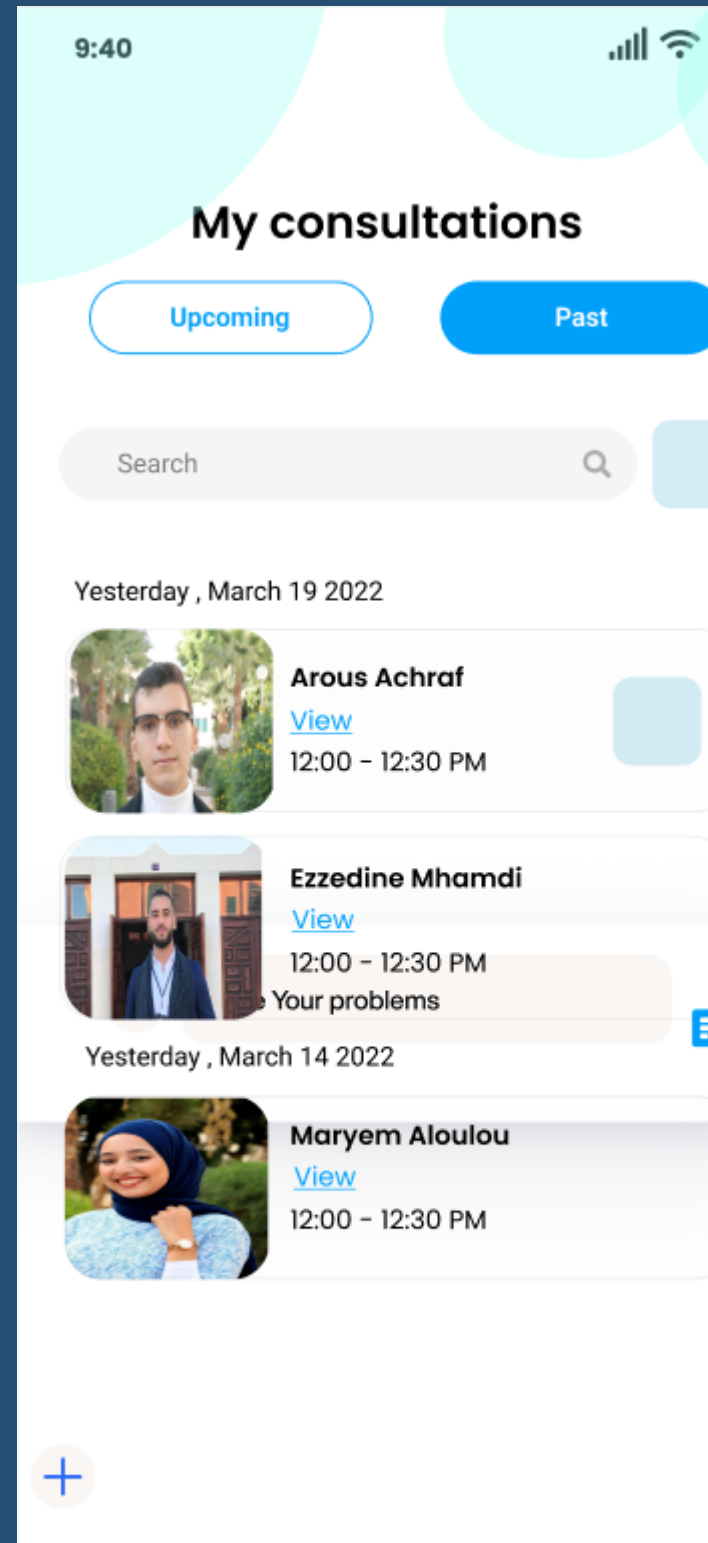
9:40

My consultations

Upcoming

Past

Search

Yesterday , March 19 2022

Arous Achraf
View
12:00 - 12:30 PM

Ezzedine Mhamdi
View
12:00 - 12:30 PM

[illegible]e Your problems

Yesterday , March 14 2022

Maryem Aloulou
View
12:00 - 12:30 PM